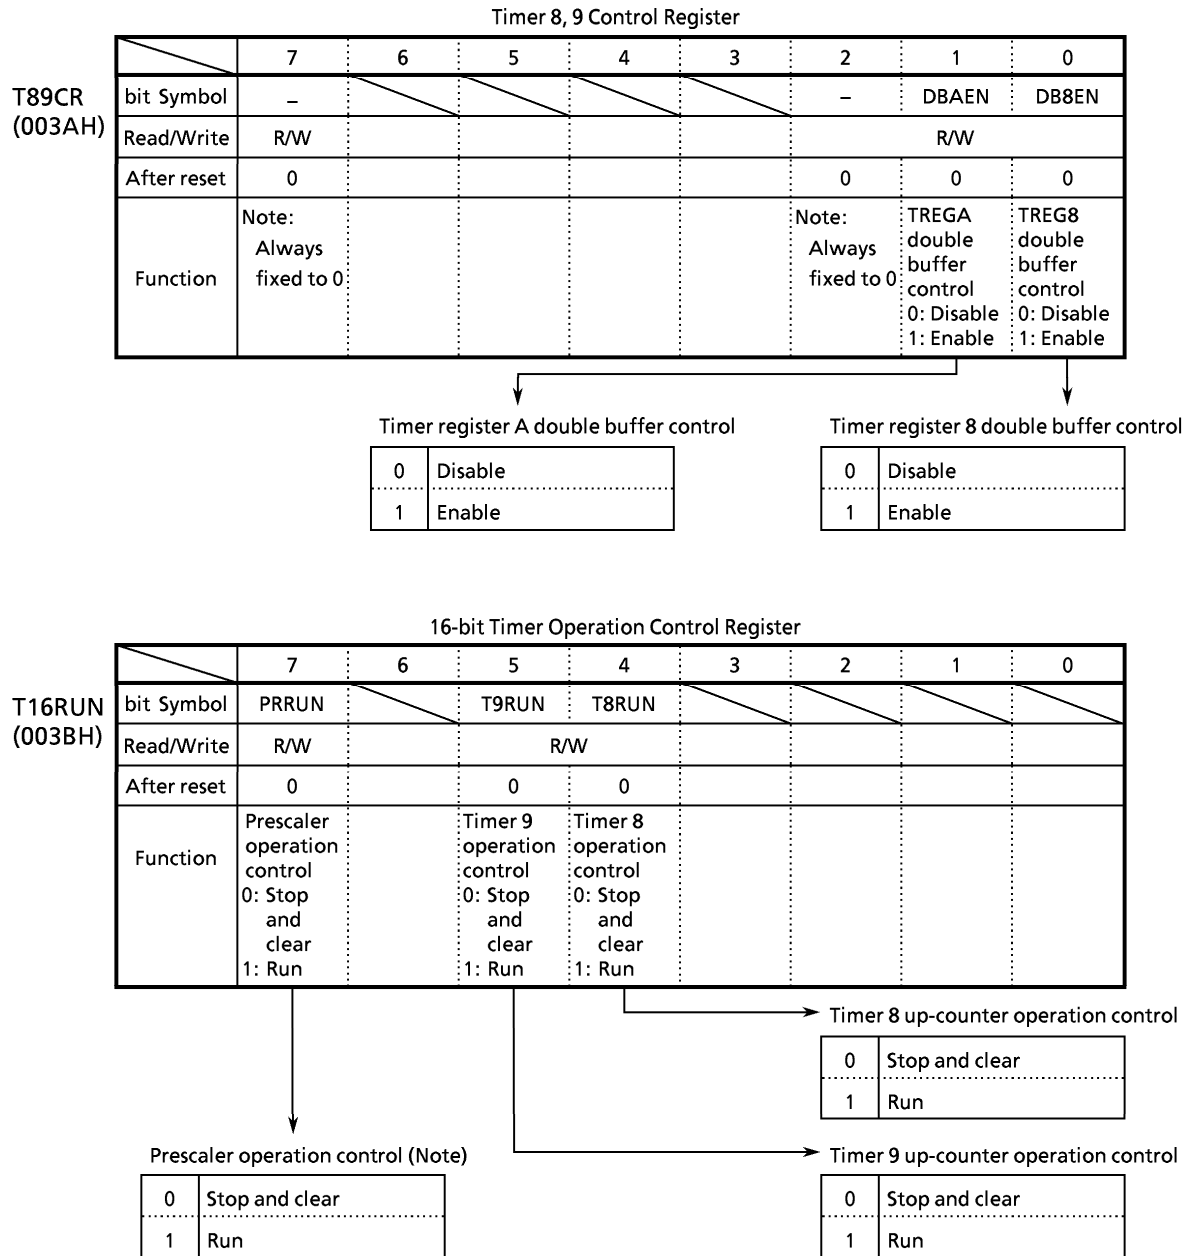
Timer 8, 9 Control Register

T89CR
(003AH)

| | 7 | 6 | 5 | 4 | 3 | 2 | 1 | 0 |
|---|---|---|---|---|---|---|---|---|
| bit Symbol | – | | | | | – | DBAEN | DB8EN |
| Read/Write | R/W | | | | | R/W | | |
| After reset | 0 | | | | | 0 | 0 | 0 |
| Function | Note: Always fixed to 0 | | | | | Note: Always fixed to 0 | TREGA double buffer control 0: Disable 1: Enable | TREG8 double buffer control 0: Disable 1: Enable |

Timer register A double buffer control

| 0 | Disable |
|---|---|
| 1 | Enable |

Timer register 8 double buffer control

| 0 | Disable |
|---|---|
| 1 | Enable |

16-bit Timer Operation Control Register

T16RUN
(003BH)

| | 7 | 6 | 5 | 4 | 3 | 2 | 1 | 0 |
|---|---|---|---|---|---|---|---|---|
| bit Symbol | PRRUN | | T9RUN | T8RUN | | | | |
| Read/Write | R/W | | R/W | | | | | |
| After reset | 0 | | 0 | 0 | | | | |
| Function | Prescaler operation control 0: Stop and clear 1: Run | | Timer 9 operation control 0: Stop and clear 1: Run | Timer 8 operation control 0: Stop and clear 1: Run | | | | |

Timer 8 up-counter operation control

| 0 | Stop and clear |
|---|---|
| 1 | Run |

Prescaler operation control (Note)

| 0 | Stop and clear |
|---|---|
| 1 | Run |

Timer 9 up-counter operation control

| 0 | Stop and clear |
|---|---|
| 1 | Run |